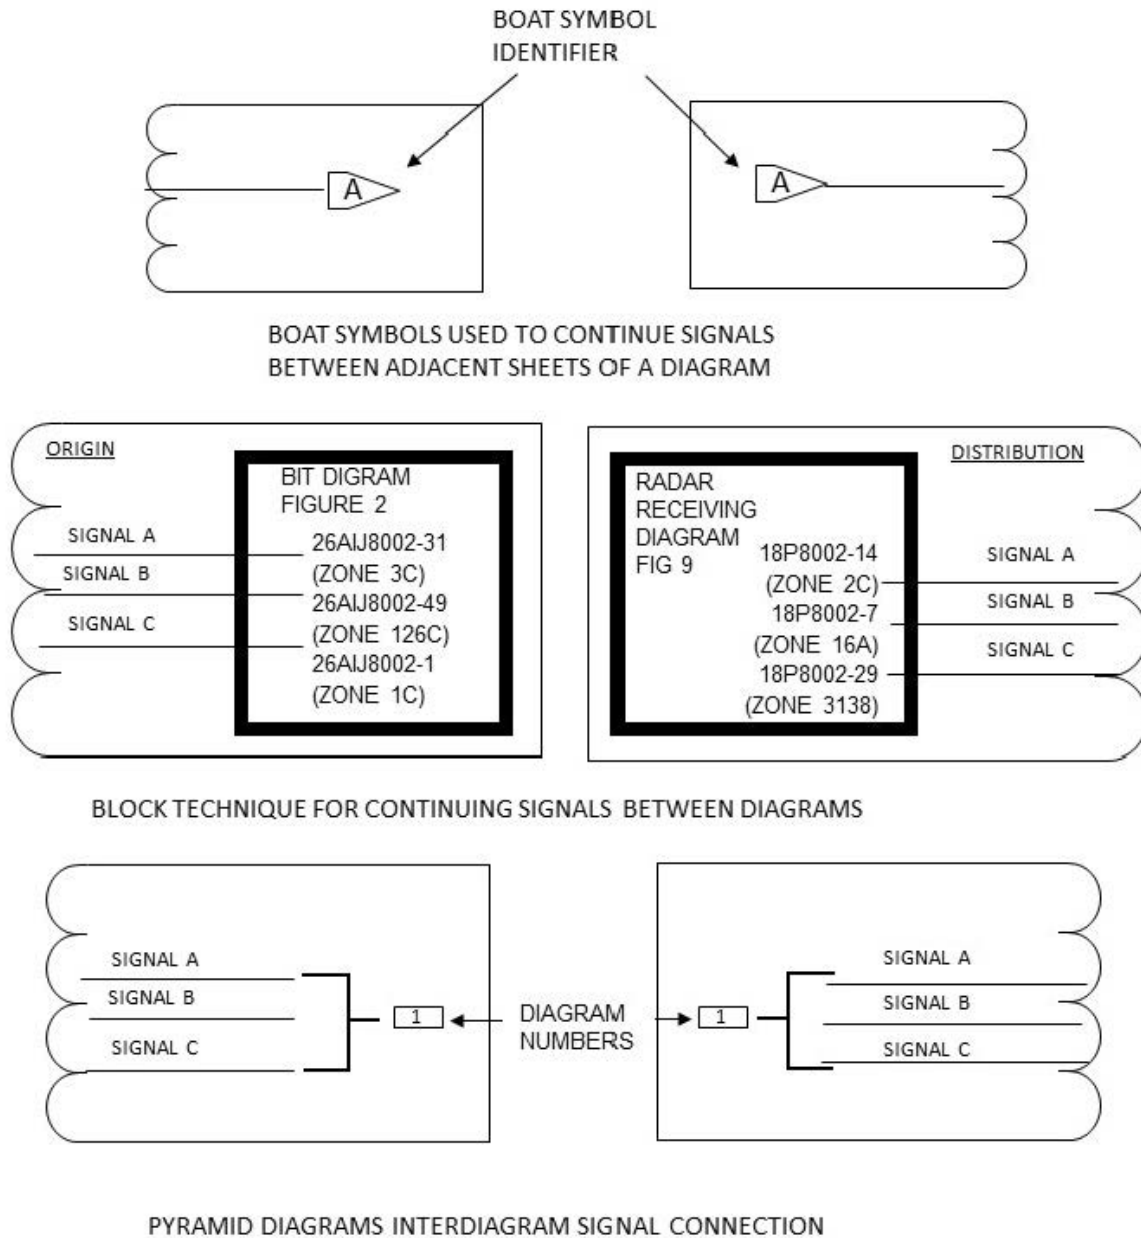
BOAT SYMBOL IDENTIFIER

A

A

BOAT SYMBOLS USED TO CONTINUE SIGNALS BETWEEN ADJACENT SHEETS OF A DIAGRAM

ORIGIN

SIGNAL A
SIGNAL B
SIGNAL C

BIT DIGRAM
FIGURE 2
26AIJ8002-31
(ZONE 3C)
26AIJ8002-49
(ZONE 126C)
26AIJ8002-1
(ZONE 1C)

DISTRIBUTION

RADAR
RECEIVING
DIAGRAM
FIG 9
18P8002-14
(ZONE 2C)
18P8002-7
(ZONE 16A)
18P8002-29
(ZONE 3138)

SIGNAL A
SIGNAL B
SIGNAL C

BLOCK TECHNIQUE FOR CONTINUING SIGNALS BETWEEN DIAGRAMS

SIGNAL A
SIGNAL B
SIGNAL C

1

DIAGRAM NUMBERS

1

SIGNAL A
SIGNAL B
SIGNAL C

PYRAMID DIAGRAMS INTERDIAGRAM SIGNAL CONNECTION